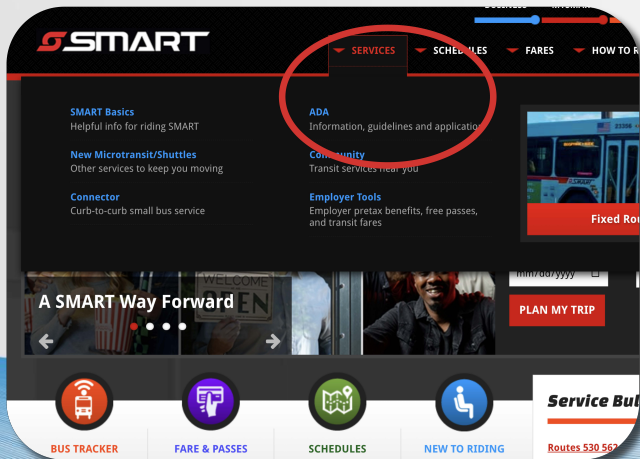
SMART

SERVICES SCHEDULES FARES HOW TO R

SMART Basics
Helpful info for riding SMART

New Microtransit/Shuttles
Other services to keep you moving

Connector
Curb-to-curb small bus service

ADA
Information, guidelines and application

Community
Transit services near you

Employer Tools
Employer pretax benefits, free passes, and transit fares

Fixed Rou

WELCOME
OPEN

A SMART Way Forward

mm/dd/yyyy

PLAN MY TRIP

BUS TRACKER

FARE & PASSES

SCHEDULES

NEW TO RIDING

Service Bul

Routes 530 562